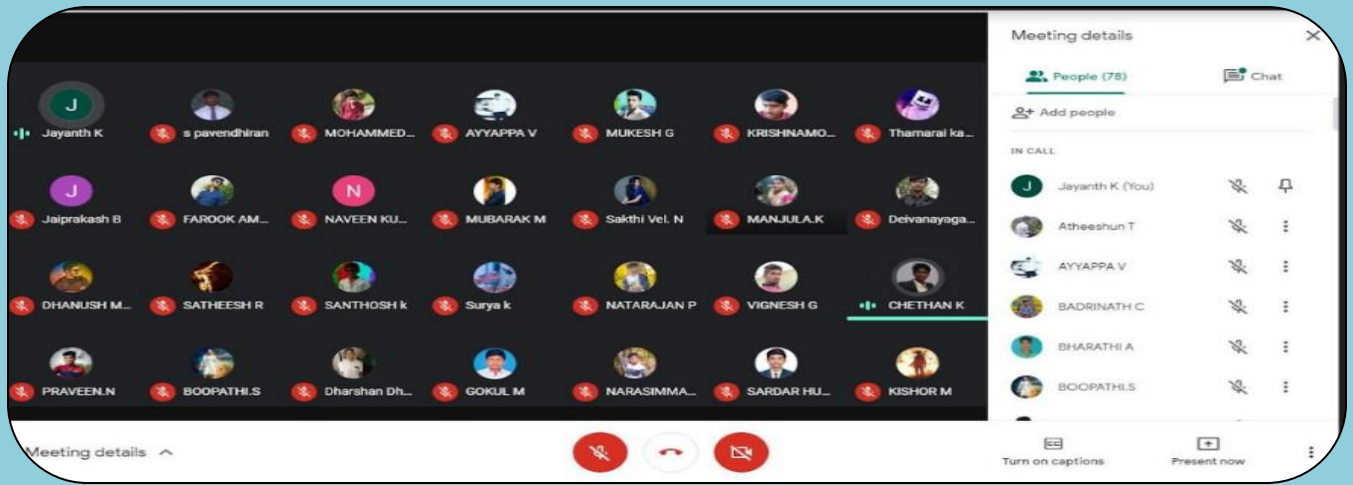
J
Jayanth K
s pavendhiran
MOHAMMED...
AYYAPPA V
MUKESH G
KRISHNAMO...
Thamarai ka...

J
Jaiprakash B
FAROOK AM...
N
NAVEEN KU...
MUBARAK M
Sakthi Vel. N
MANJULA.K
Deivanayaga...

DHANUSH M...
SATHEESH R
SANTHOSH k
Surya k
NATARAJAN P
VIGNESH G
CHETHAN K

PRAVEEN.N
BOOPATHI.S
Dharshan Dh...
GOKUL M
NARASIMMA...
SARDAR HU...
KISHOR M

Meeting details

People (78)
Chat
Add people
IN CALL
J
Jayanth K (You)
Atheeshun T
AYYAPPA V
BADRINATH C
BHARATHI A
BOOPATHI.S

Meeting details
Turn on captions
Present now